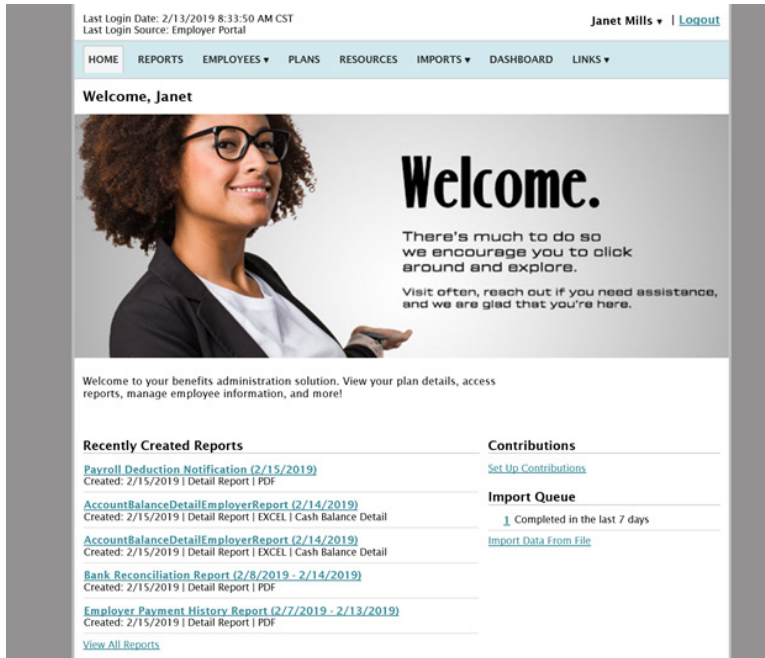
Last Login Date: 2/13/2019 8:33:50 AM CST
Last Login Source: Employer Portal

Janet Mills ▾ | Logout

HOME REPORTS EMPLOYEES ▾ PLANS RESOURCES IMPORTS ▾ DASHBOARD LINKS ▾

Welcome, Janet

Welcome.

There's much to do so we encourage you to click around and explore.

Visit often, reach out if you need assistance, and we are glad that you're here.

Welcome to your benefits administration solution. View your plan details, access reports, manage employee information, and more!

Recently Created Reports

Payroll Deduction Notification (2/15/2019)
Created: 2/15/2019 | Detail Report | PDF

AccountBalanceDetailEmployerReport (2/14/2019)
Created: 2/15/2019 | Detail Report | EXCEL | Cash Balance Detail

AccountBalanceDetailEmployerReport (2/14/2019)
Created: 2/15/2019 | Detail Report | EXCEL | Cash Balance Detail

Bank Reconciliation Report (2/8/2019 - 2/14/2019)
Created: 2/15/2019 | Detail Report | PDF

Employer Payment History Report (2/7/2019 - 2/13/2019)
Created: 2/15/2019 | Detail Report | PDF

View All Reports

Contributions

Set Up Contributions

Import Queue

1 Completed in the last 7 days

Import Data From File